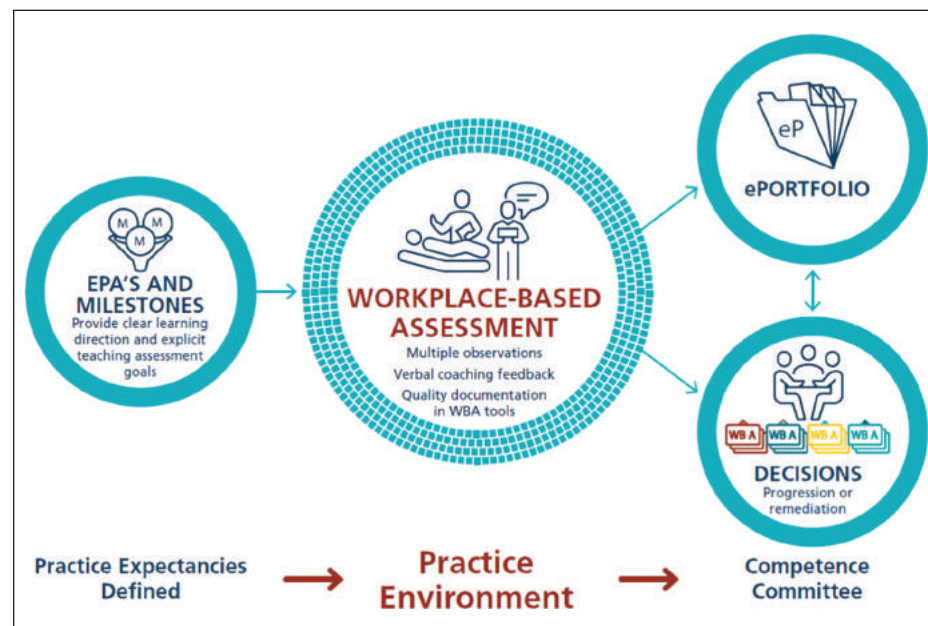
M M M

EPA'S AND MILESTONES
Provide clear learning direction and explicit teaching assessment goals

WORKPLACE-BASED ASSESSMENT
Multiple observations
Verbal coaching feedback
Quality documentation in WBA tools

eP

ePORTFOLIO

WB A WB A WB A WB A

DECISIONS
Progression or remediation

Practice Expectancies Defined

Practice Environment

Competence Committee